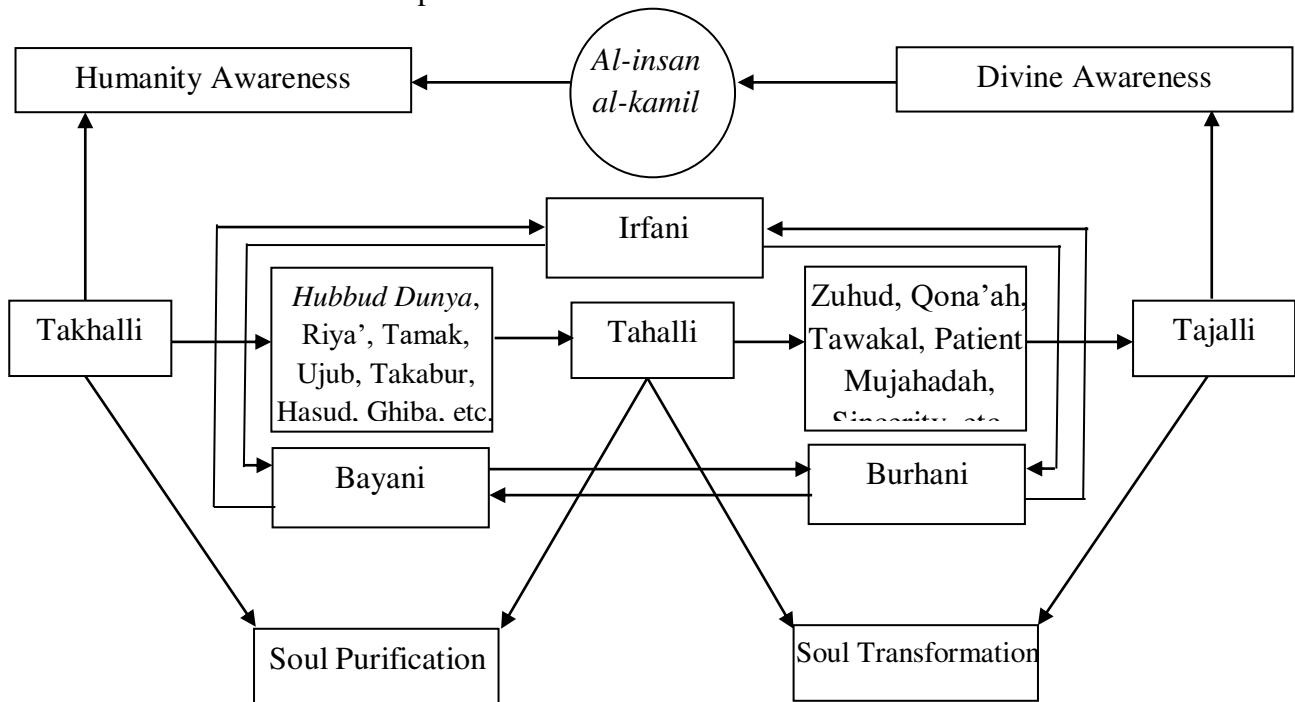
Humanity Awareness

*Al-insan al-kamil*

Divine Awareness

Irfani

Takhalli

*Hubbud Dunya*, Riya', Tamak, Ujub, Takabur, Hasud, Ghiba, etc.

Tahalli

Zuhud, Qona'ah, Tawakal, Patient Mujahadah, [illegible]

Tajalli

Bayani

Burhani

Soul Purification

Soul Transformation